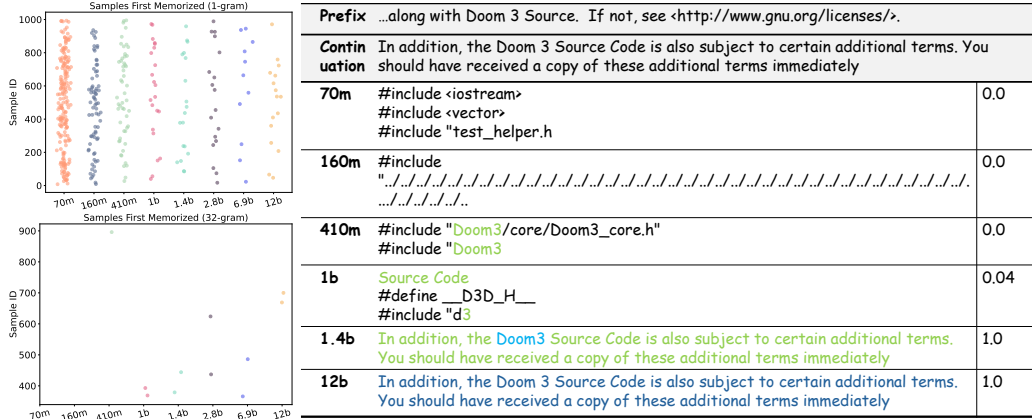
Samples First Memorized (1-gram)

Sample ID

1000
800
600
400
200
0

70m 160m 410m 1b 1.4b 2.8b 6.9b 12b

Samples First Memorized (32-gram)

Sample ID

900
800
700
600
500
400

70m 160m 410m 1b 1.4b 2.8b 6.9b 12b

| Prefix | ...along with Doom 3 Source. If not, see <http://www.gnu.org/licenses/>. | |
|---|---|---|
| Continuation | In addition, the Doom 3 Source Code is also subject to certain additional terms. You should have received a copy of these additional terms immediately | |
| 70m | #include <iostream> #include <vector> #include "test_helper.h | 0.0 |
| 160m | #include "../../../../../../../../../../../../../../../../../../../../../../../../../../../../../../../../../../../../../.. | 0.0 |
| 410m | #include "Doom3/core/Doom3_core.h" #include "Doom3 | 0.0 |
| 1b | Source Code #define __D3D_H__ #include "d3 | 0.04 |
| 1.4b | In addition, the Doom3 Source Code is also subject to certain additional terms. You should have received a copy of these additional terms immediately | 1.0 |
| 12b | In addition, the Doom 3 Source Code is also subject to certain additional terms. You should have received a copy of these additional terms immediately | 1.0 |